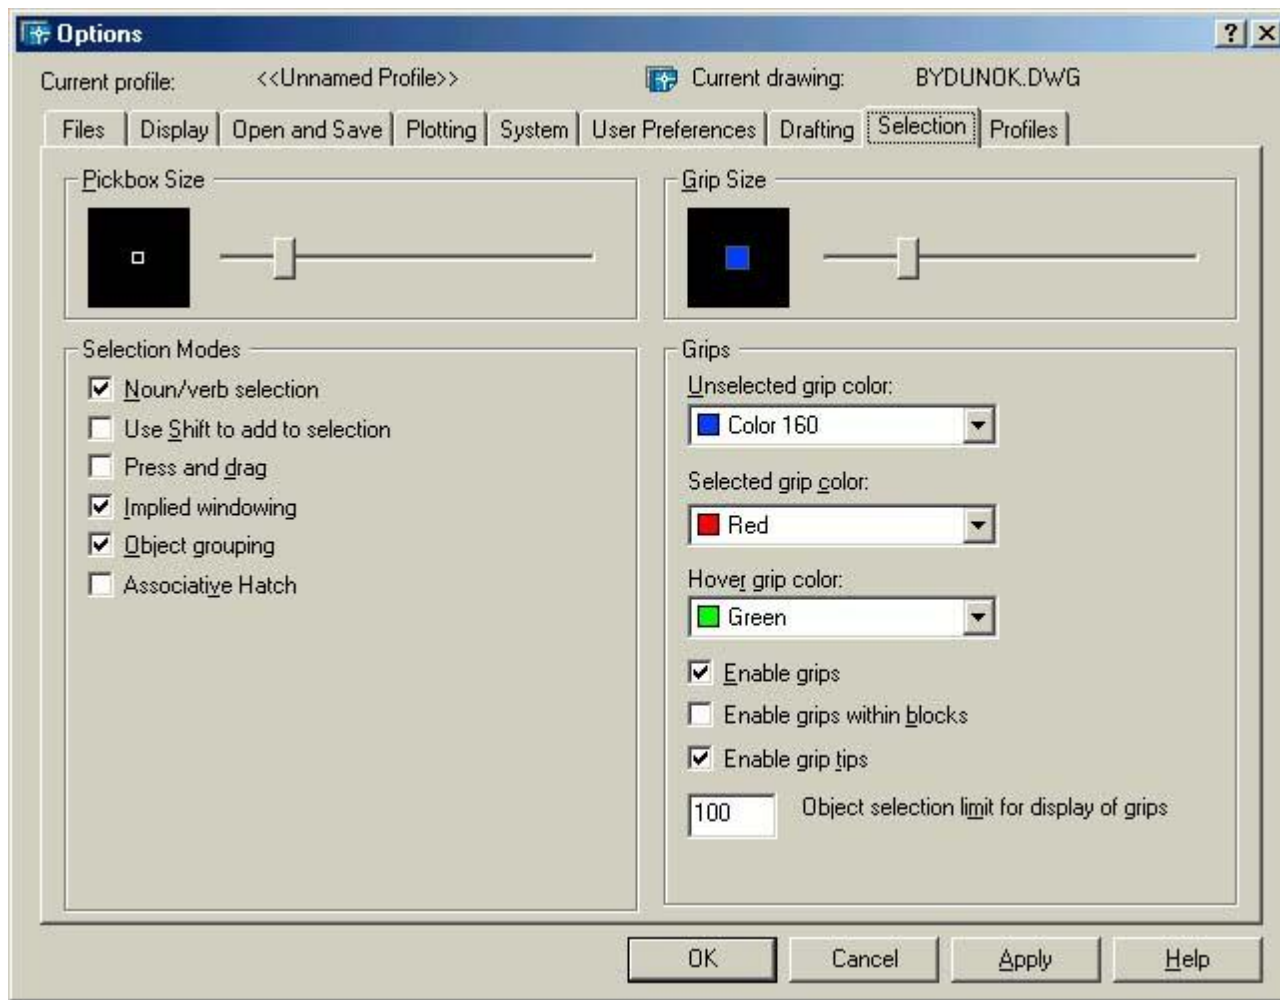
Options

Current profile: <<Unnamed Profile>>

Current drawing: BYDUNOK.DWG

Files | Display | Open and Save | Plotting | System | User Preferences | Drafting | Selection | Profiles

Pickbox Size

Grip Size

Selection Modes

Noun/verb selection

Use Shift to add to selection

Press and drag

Implied windowing

Object grouping

Associative Hatch

Grips

Unselected grip color:

Color 160

Selected grip color:

Red

Hover grip color:

Green

Enable grips

Enable grips within blocks

Enable grip tips

100 Object selection limit for display of grips

OK Cancel Apply Help